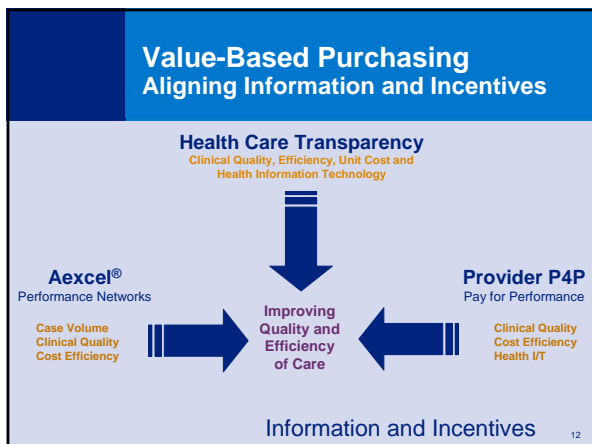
Value-Based Purchasing
Aligning Information and Incentives

Health Care Transparency
Clinical Quality, Efficiency, Unit Cost and Health Information Technology

Aexcel®
Performance Networks

Case Volume
Clinical Quality
Cost Efficiency

Improving Quality and Efficiency of Care

Provider P4P
Pay for Performance

Clinical Quality
Cost Efficiency
Health I/T

Information and Incentives

12